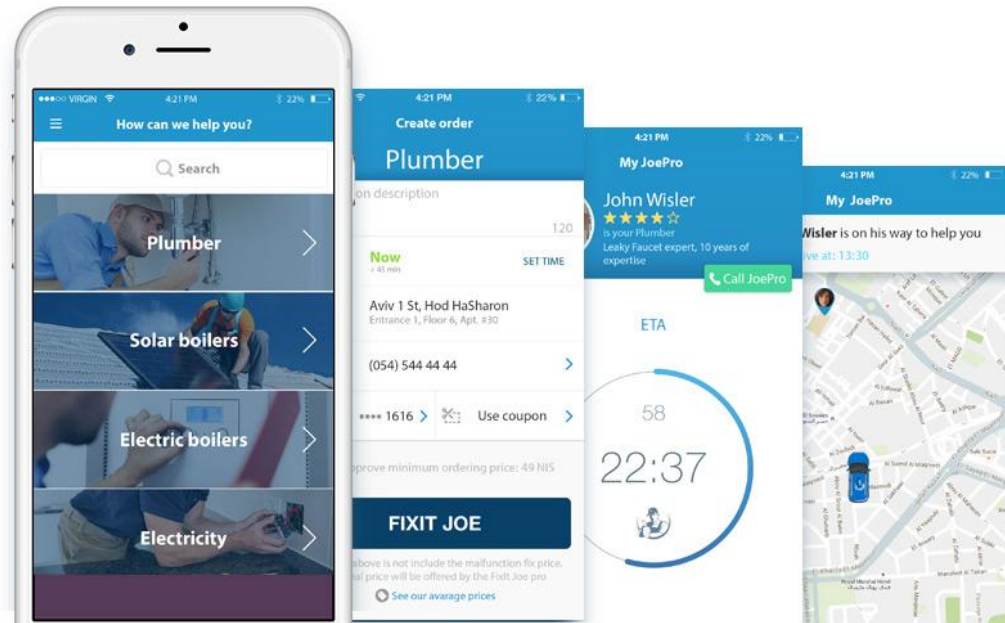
●●●○○ VIRGIN 4:21 PM 22%

How can we help you?

Search

Plumber

Solar boilers

Electric boilers

Electricity

4:21 PM 22%

Create order

Plumber

on description

120

Now
< 45 min

SET TIME

Aviv 1 St, Hod HaSharon
Entrance 1, Floor 6, Apt. #30

(054) 544 44 44

•••• 1616

Use coupon

pprove minimum ordering price: 49 NIS

FIXIT JOE

above is not include the malfunction fix price.
al price will be offered by the Fixit Joe pro

See our avarage prices

4:21 PM 22%

My JoePro

John Wisler
★★★★☆
is your Plumber
Leaky Faucet expert, 10 years of expertise

Call JoePro

ETA

58

22:37

4:21 PM 22%

My JoePro

Wisler is on his way to help you
ive at: 13:30